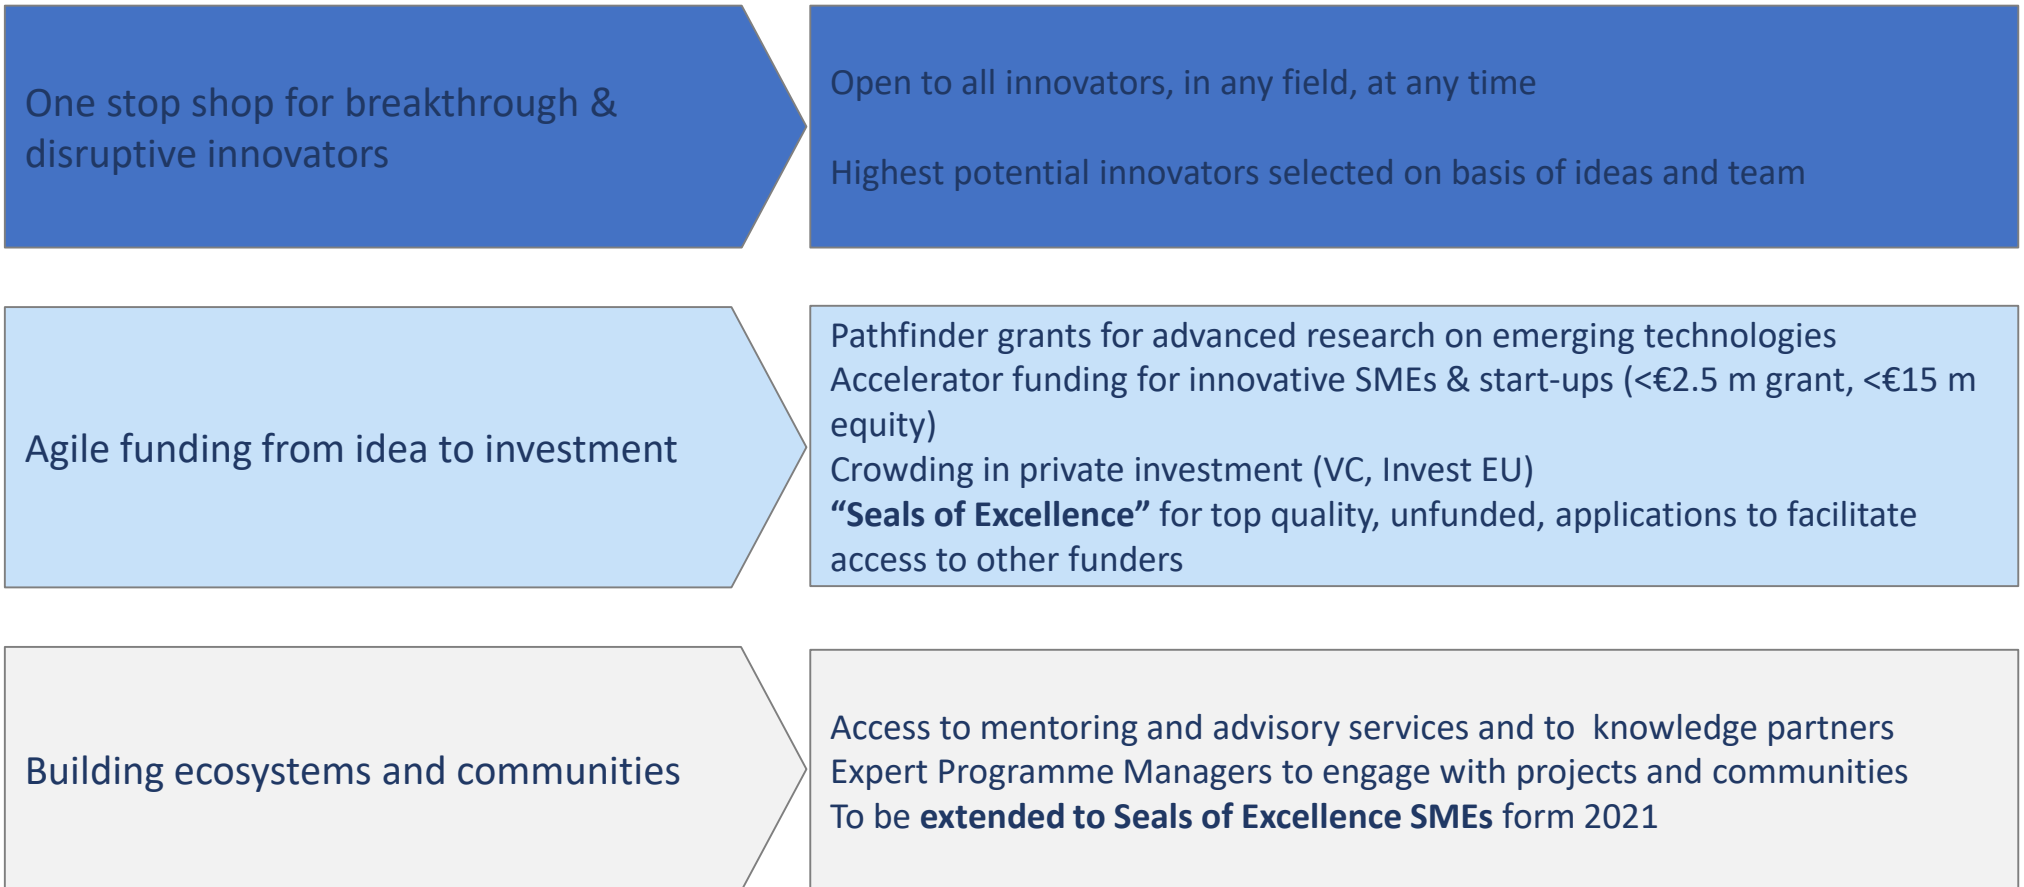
One stop shop for breakthrough & disruptive innovators

Open to all innovators, in any field, at any time

Highest potential innovators selected on basis of ideas and team

Agile funding from idea to investment

Pathfinder grants for advanced research on emerging technologies
Accelerator funding for innovative SMEs & start-ups (<€2.5 m grant, <€15 m equity)
Crowding in private investment (VC, Invest EU)
**“Seals of Excellence”** for top quality, unfunded, applications to facilitate access to other funders

Building ecosystems and communities

Access to mentoring and advisory services and to knowledge partners
Expert Programme Managers to engage with projects and communities
To be **extended to Seals of Excellence SMEs** form 2021